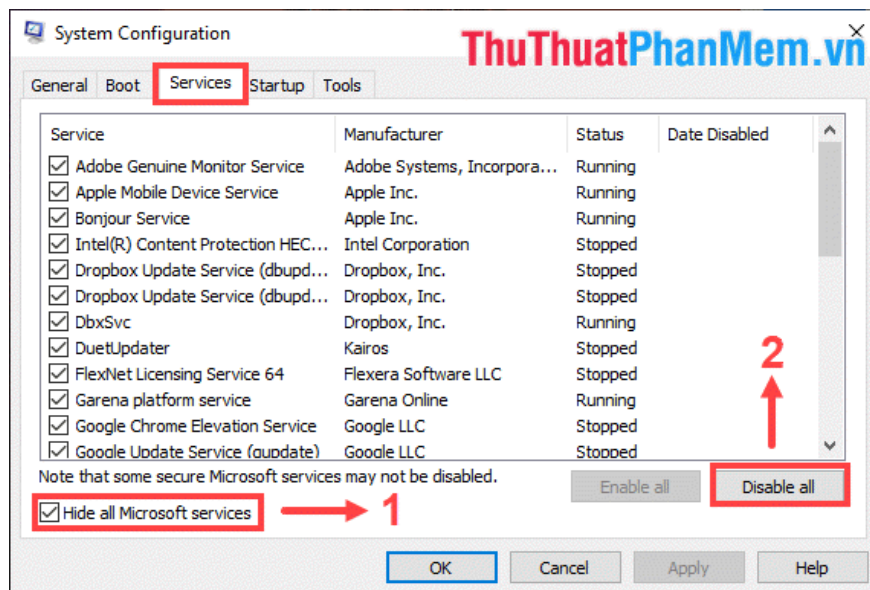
System Configuration

ThuThuatPhanMem.vn

General Boot Services Startup Tools

| Service | Manufacturer | Status | Date Disabled |
|---|---|---|---|
| Adobe Genuine Monitor Service | Adobe Systems, Incorpora... | Running | |
| Apple Mobile Device Service | Apple Inc. | Running | |
| Bonjour Service | Apple Inc. | Running | |
| Intel(R) Content Protection HEC... | Intel Corporation | Stopped | |
| Dropbox Update Service (dbupd... | Dropbox, Inc. | Stopped | |
| Dropbox Update Service (dbupd... | Dropbox, Inc. | Stopped | |
| DbxSvc | Dropbox, Inc. | Running | |
| DuetUpdater | Kairos | Stopped | |
| FlexNet Licensing Service 64 | Flexera Software LLC | Stopped | |
| Garena platform service | Garena Online | Running | |
| Google Chrome Elevation Service | Google LLC | Stopped | |
| Google Update Service (gupdate) | Google LLC | Stopped | |

Note that some secure Microsoft services may not be disabled.

2

Enable all Disable all

Hide all Microsoft services 1

OK Cancel Apply Help